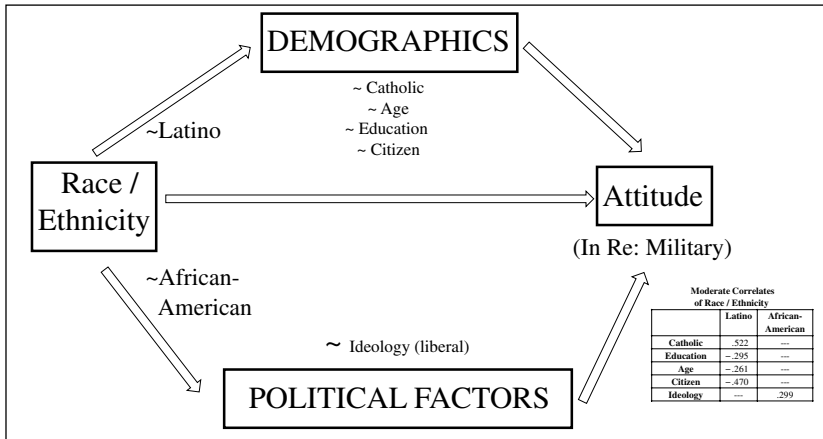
DEMOGRAPHICS

~ Catholic
~ Age
~ Education
~ Citizen

~Latino

Race / Ethnicity

Attitude

(In Re: Military)

~African-American

~ Ideology (liberal)

POLITICAL FACTORS

Moderate Correlates of Race / Ethnicity

| | Latino | African-American |
|---|---|---|
| Catholic | .522 | --- |
| Education | −.295 | --- |
| Age | −.261 | --- |
| Citizen | −.470 | --- |
| Ideology | --- | .299 |